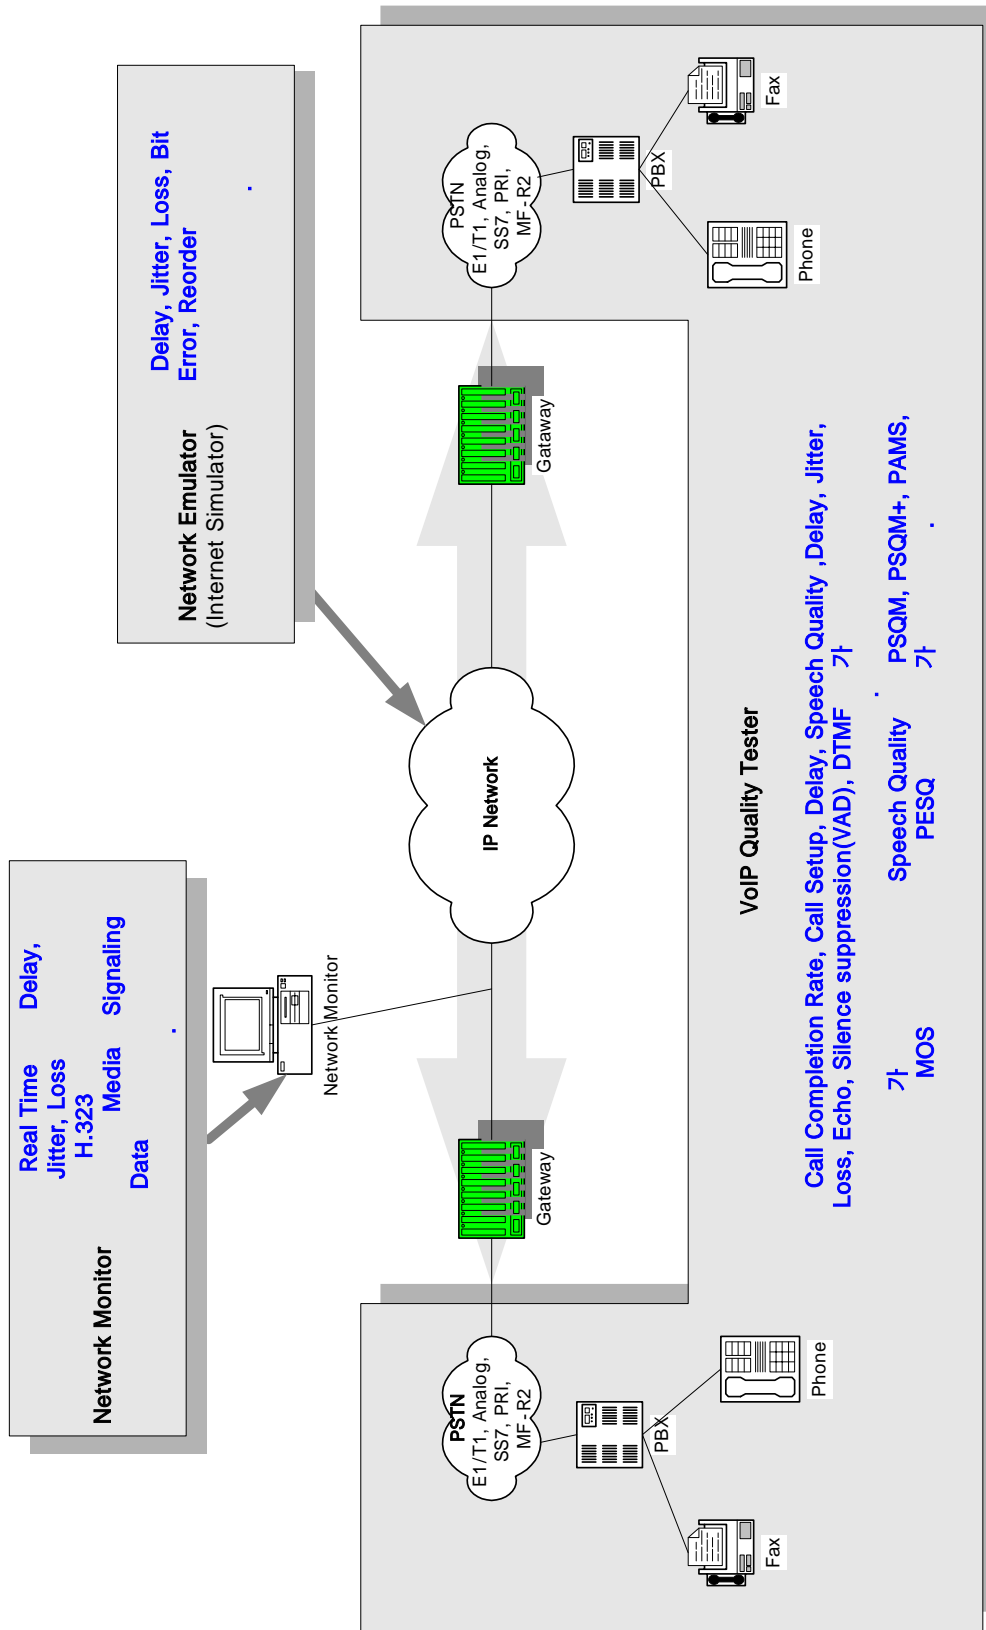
Network Emulator
(Internet Simulator)

Delay, Jitter, Loss, Bit Error, Reorder
.

Network Monitor

Real Time Delay,
Jitter, Loss
H.323 Signaling
Media
Data
.

PSTN
E1/T1, Analog,
SS7, PRI,
MF-R2

PBX

Fax

Phone

Gateway

IP Network

Network Monitor

Gateway

PSTN
E1/T1, Analog,
SS7, PRI,
MF-R2

PBX

Phone

Fax

VoIP Quality Tester

Call Completion Rate, Call Setup, Delay, Speech Quality ,Delay, Jitter,
Loss, Echo, Silence suppression(VAD), DTMF 가

Speech Quality . PSQM, PSQM+, PAMS,
PESQ 가 .
가 MOS